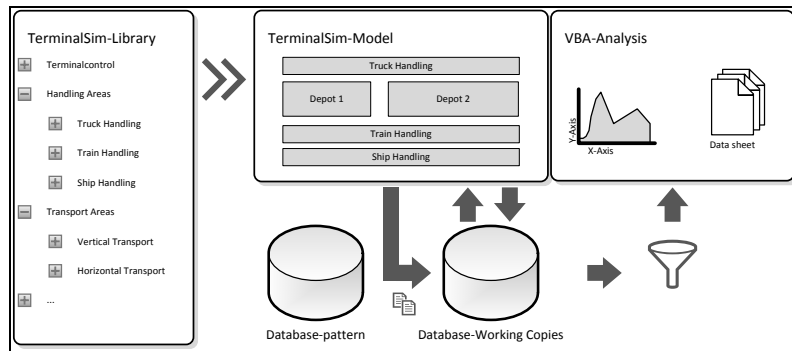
TerminalSim-Library

Terminalcontrol

Handling Areas

Truck Handling

Train Handling

Ship Handling

Transport Areas

Vertical Transport

Horizontal Transport

...

TerminalSim-Model

Truck Handling

Depot 1

Depot 2

Train Handling

Ship Handling

VBA-Analysis

Y-Axis

X-Axis

Data sheet

Database-pattern

Database-Working Copies